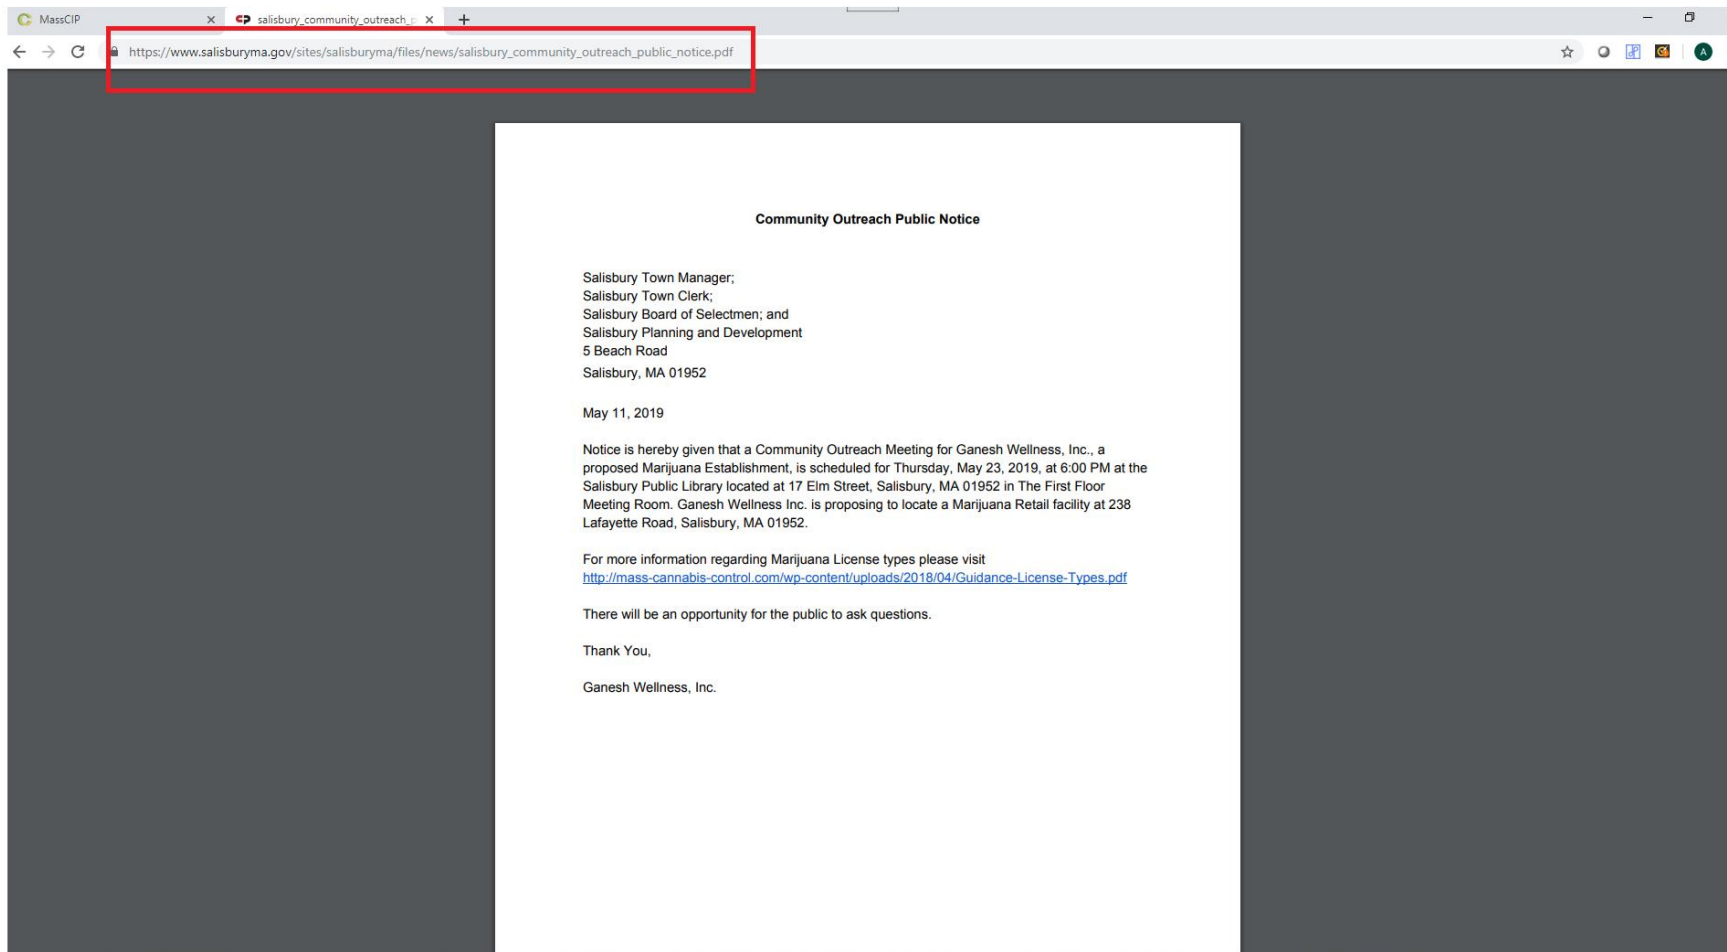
MassCIP ×
salisbury_community_outreach_ ×
+

https://www.salisburyma.gov/sites/salisburyma/files/news/salisbury_community_outreach_public_notice.pdf

A

Community Outreach Public Notice

Salisbury Town Manager;
Salisbury Town Clerk;
Salisbury Board of Selectmen; and
Salisbury Planning and Development
5 Beach Road
Salisbury, MA 01952

May 11, 2019

Notice is hereby given that a Community Outreach Meeting for Ganesh Wellness, Inc., a proposed Marijuana Establishment, is scheduled for Thursday, May 23, 2019, at 6:00 PM at the Salisbury Public Library located at 17 Elm Street, Salisbury, MA 01952 in The First Floor Meeting Room. Ganesh Wellness Inc. is proposing to locate a Marijuana Retail facility at 238 Lafayette Road, Salisbury, MA 01952.

For more information regarding Marijuana License types please visit
http://mass-cannabis-control.com/wp-content/uploads/2018/04/Guidance-License-Types.pdf

There will be an opportunity for the public to ask questions.

Thank You,

Ganesh Wellness, Inc.